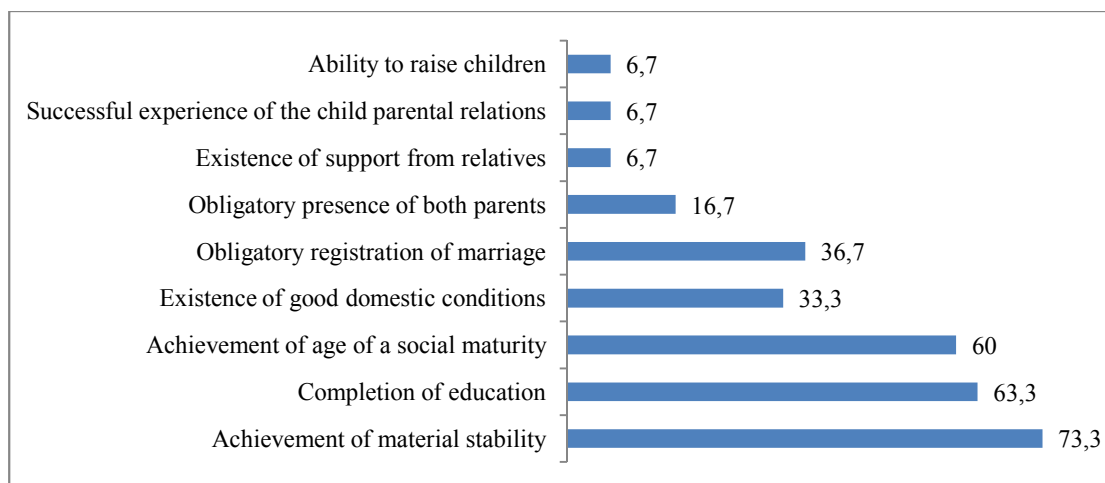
Ability to raise children 6,7
Successful experience of the child parental relations 6,7
Existence of support from relatives 6,7
Obligatory presence of both parents 16,7
Obligatory registration of marriage 36,7
Existence of good domestic conditions 33,3
Achievement of age of a social maturity 60
Completion of education 63,3
Achievement of material stability 73,3